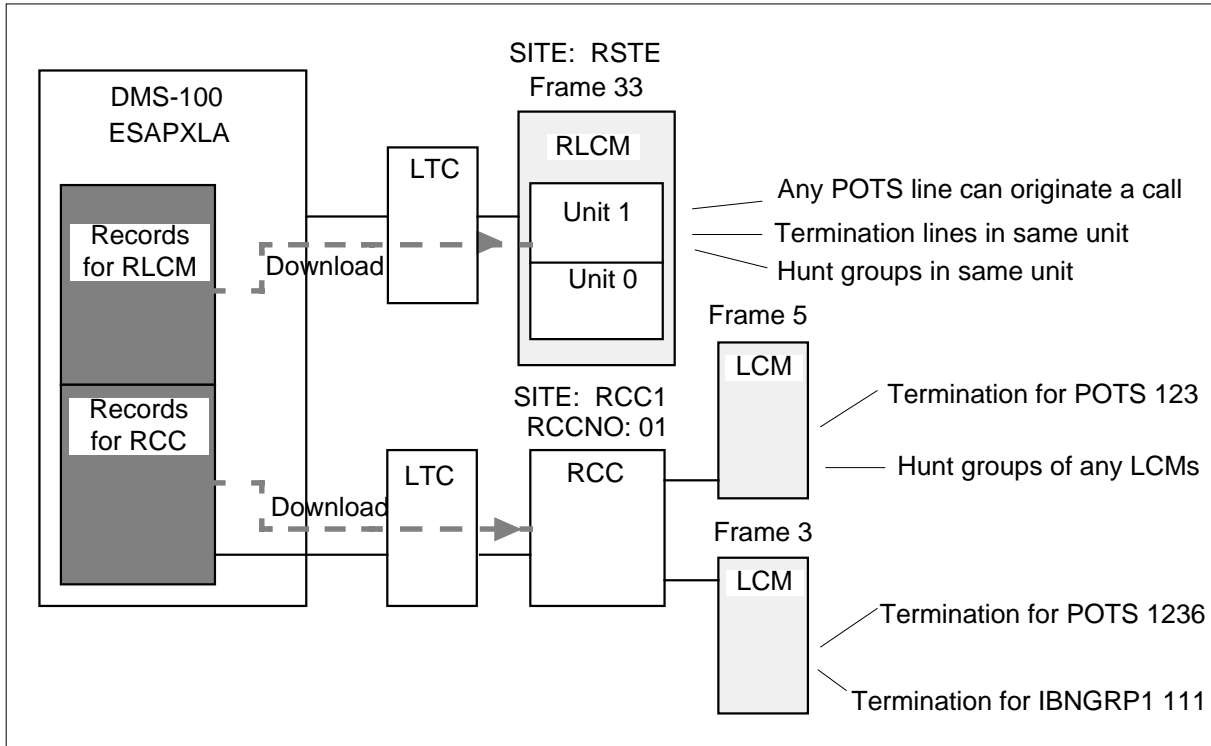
DMS-100
ESAPXLA

Records for RLCM

Records for RCC

Download

Download

LTC

LTC

SITE: RSTE
Frame 33

RLCM

Unit 1

Unit 0

Any POTS line can originate a call

Termination lines in same unit

Hunt groups in same unit

SITE: RCC1
RCCNO: 01

RCC

Frame 5

LCM

Termination for POTS 123

Hunt groups of any LCMs

Frame 3

LCM

Termination for POTS 1236

Termination for IBNGRP1 111